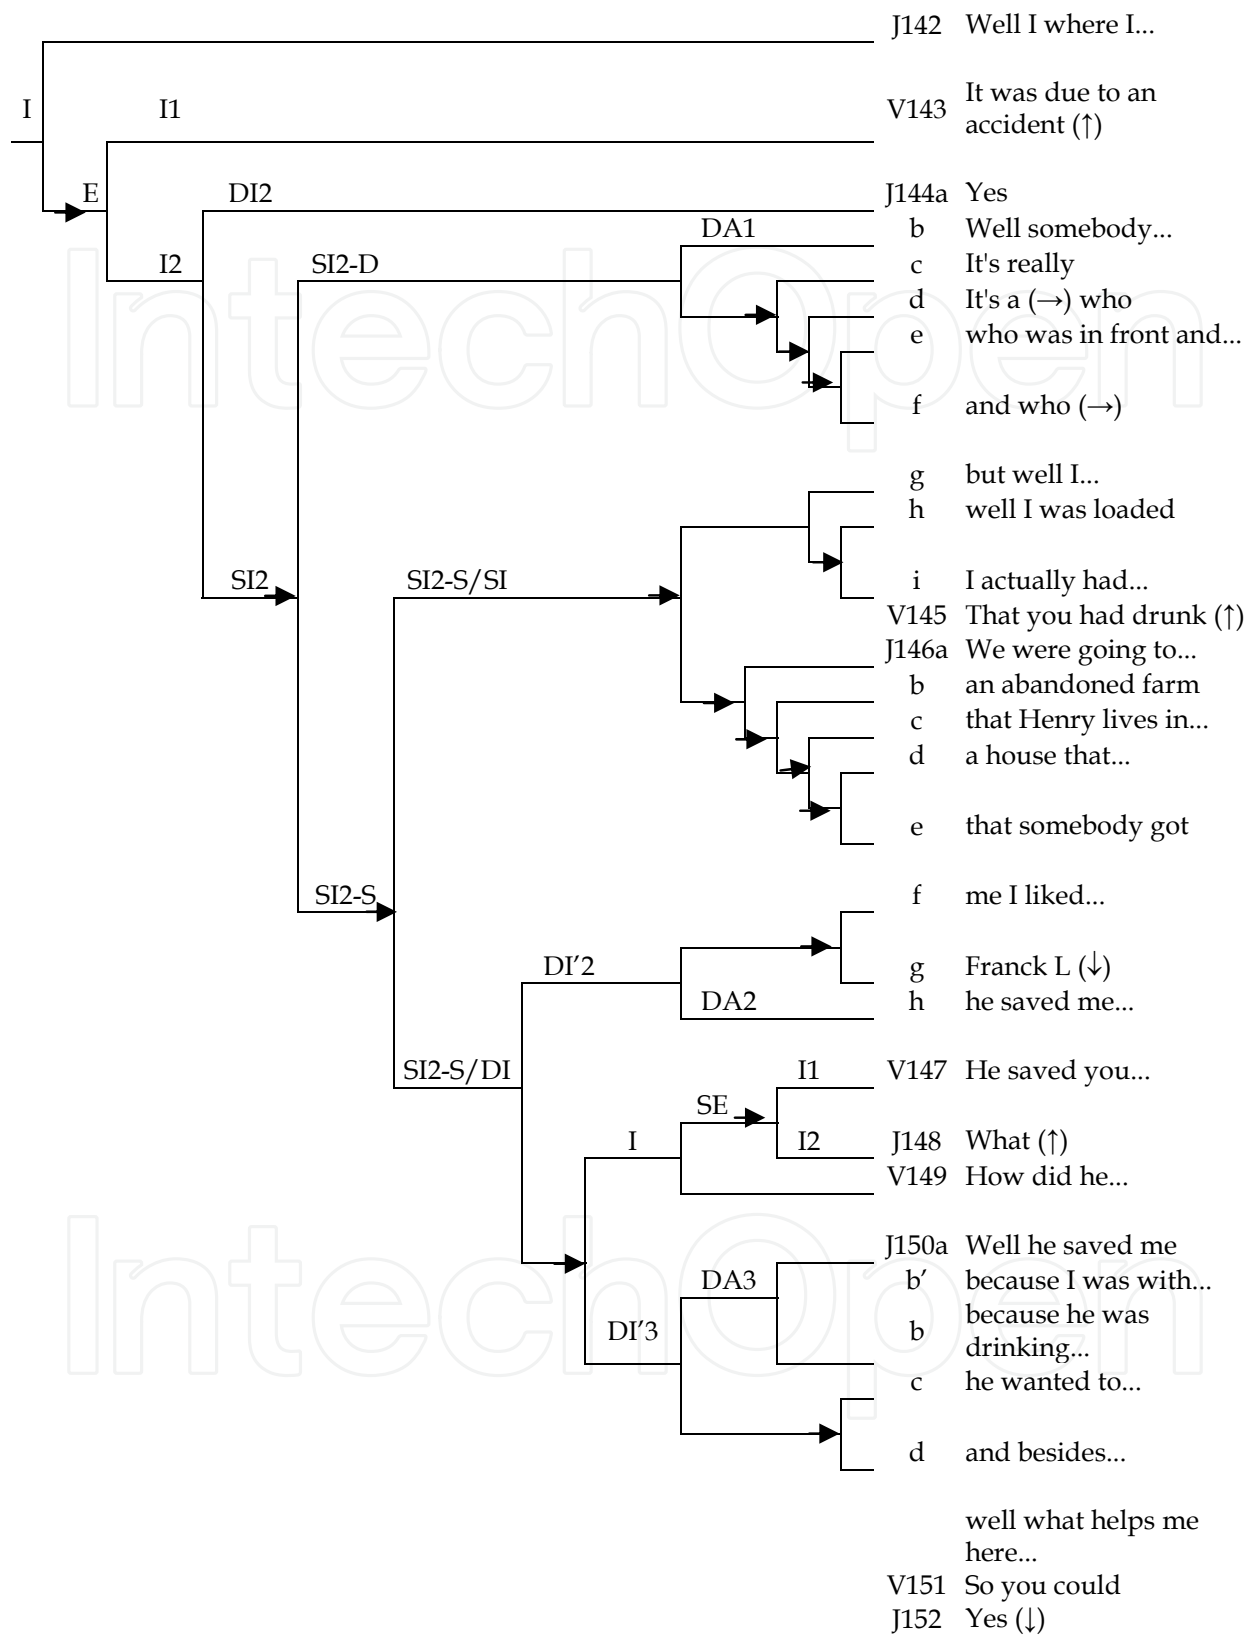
J142 Well I where I...
I
I1
V143 It was due to an accident (↑)
E
DI2
J144a Yes
DA1
b Well somebody...
I2
SI2-D
c It's really
d It's a (→) who
e who was in front and...
f and who (→)
g but well I...
h well I was loaded
SI2
SI2-S/SI
i I actually had...
V145 That you had drunk (↑)
J146a We were going to...
b an abandoned farm
c that Henry lives in...
d a house that...
e that somebody got
SI2-S
f me I liked...
DI'2
g Franck L (↓)
DA2
h he saved me...
SI2-S/DI
I1
V147 He saved you...
SE
I
I2
J148 What (↑)
V149 How did he...
J150a Well he saved me
DA3
b′ because I was with...
DI'3
b because he was drinking...
c he wanted to...
d and besides...
well what helps me here...
V151 So you could
J152 Yes (↓)